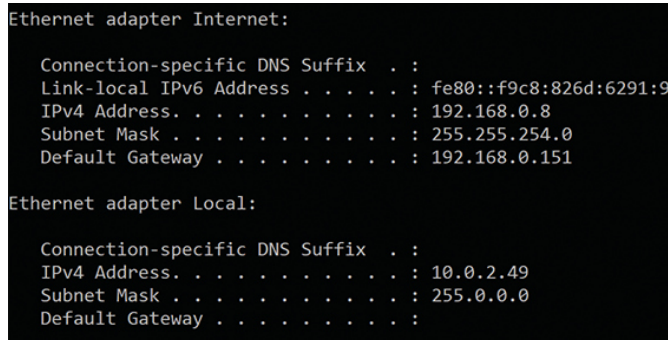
Ethernet adapter Internet:

Connection-specific DNS Suffix . :
Link-local IPv6 Address . . . . . : fe80::f9c8:826d:6291:9
IPv4 Address. . . . . . . . . . . : 192.168.0.8
Subnet Mask . . . . . . . . . . . : 255.255.254.0
Default Gateway . . . . . . . . . : 192.168.0.151

Ethernet adapter Local:

Connection-specific DNS Suffix . :
IPv4 Address. . . . . . . . . . . : 10.0.2.49
Subnet Mask . . . . . . . . . . . : 255.0.0.0
Default Gateway . . . . . . . . . :